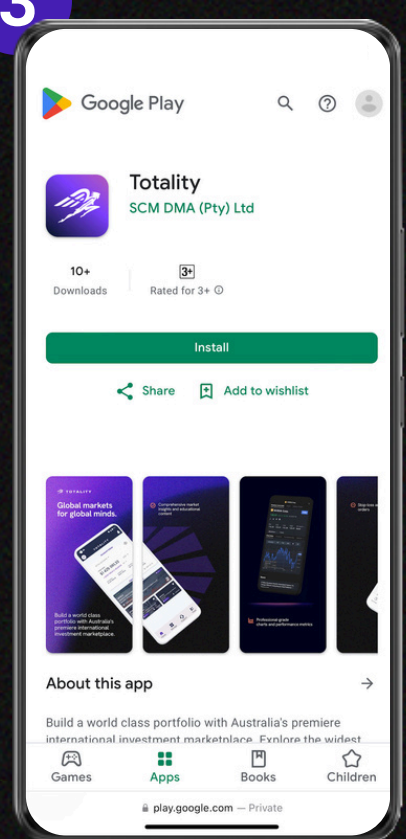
3

Google Play

Totality
SCM DMA (Pty) Ltd

10+
Downloads

3+
Rated for 3+

Install

Share
Add to wishlist

TOTALITY
Global markets for global minds.

Build a world class portfolio with Australia's premiere international investment marketplace.

Comprehensive market insights and educational content

Professional grade charts and performance metrics

Stop-loss and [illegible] orders

About this app

Build a world class portfolio with Australia's premiere international investment marketplace. Explore the widest

Games
Apps
Books
Children

play.google.com — Private